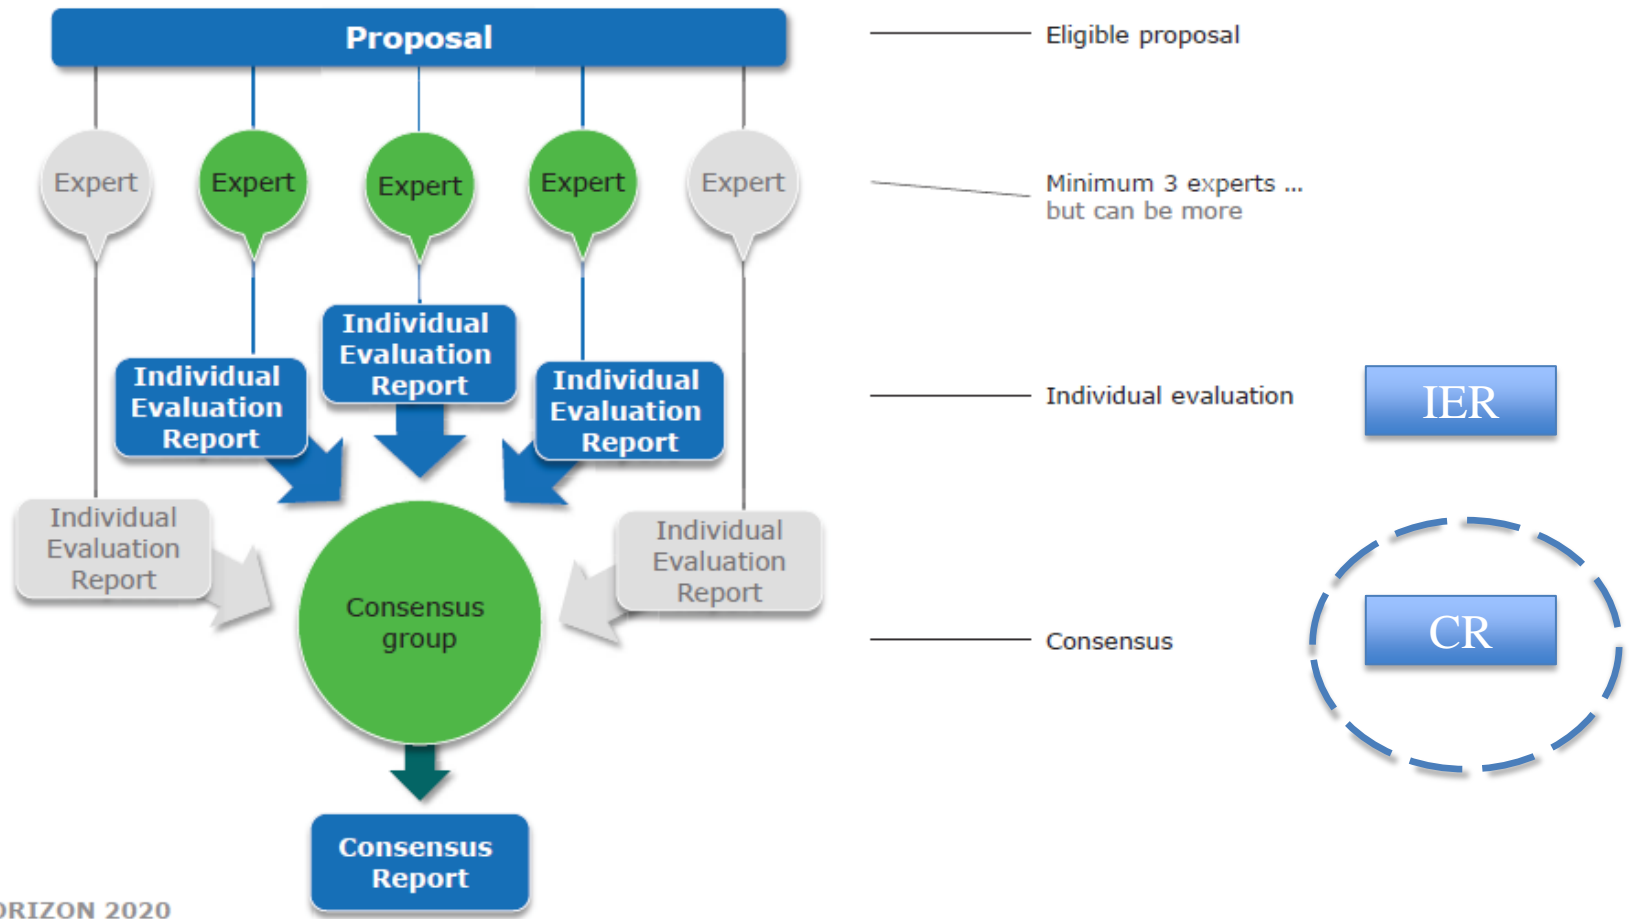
Proposal

Eligible proposal

Expert
Expert
Expert
Expert
Expert

Minimum 3 experts ...
but can be more

Individual Evaluation Report
Individual Evaluation Report
Individual Evaluation Report

Individual evaluation

IER

Individual Evaluation Report
Individual Evaluation Report

Consensus group

Consensus

CR

Consensus Report

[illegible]RIZON 2020